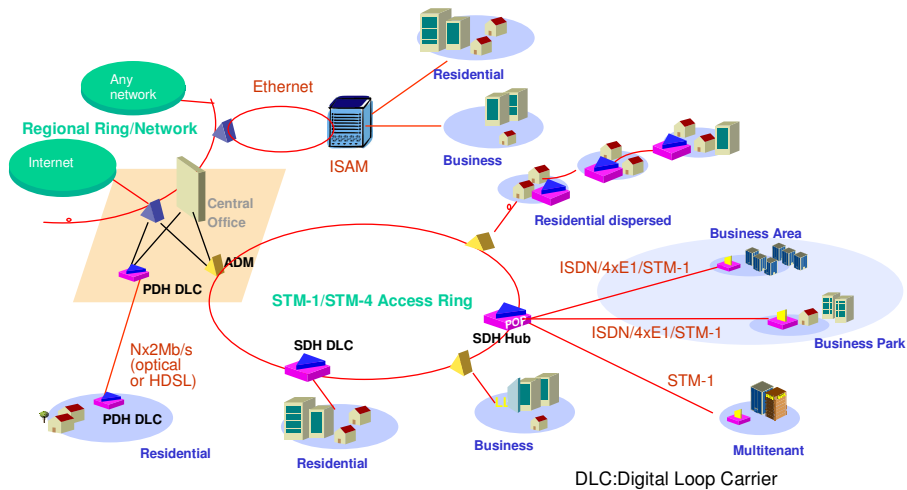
Any network

Ethernet

Residential

Regional Ring/Network

ISAM

Business

Internet

Central Office

Residential dispersed

ADM

Business Area

PDH DLC

STM-1/STM-4 Access Ring

ISDN/4xE1/STM-1

POF

SDH Hub

ISDN/4xE1/STM-1

Business Park

SDH DLC

Nx2Mb/s (optical or HDSL)

STM-1

PDH DLC

Residential

Residential

Business

Multitenant

DLC:Digital Loop Carrier